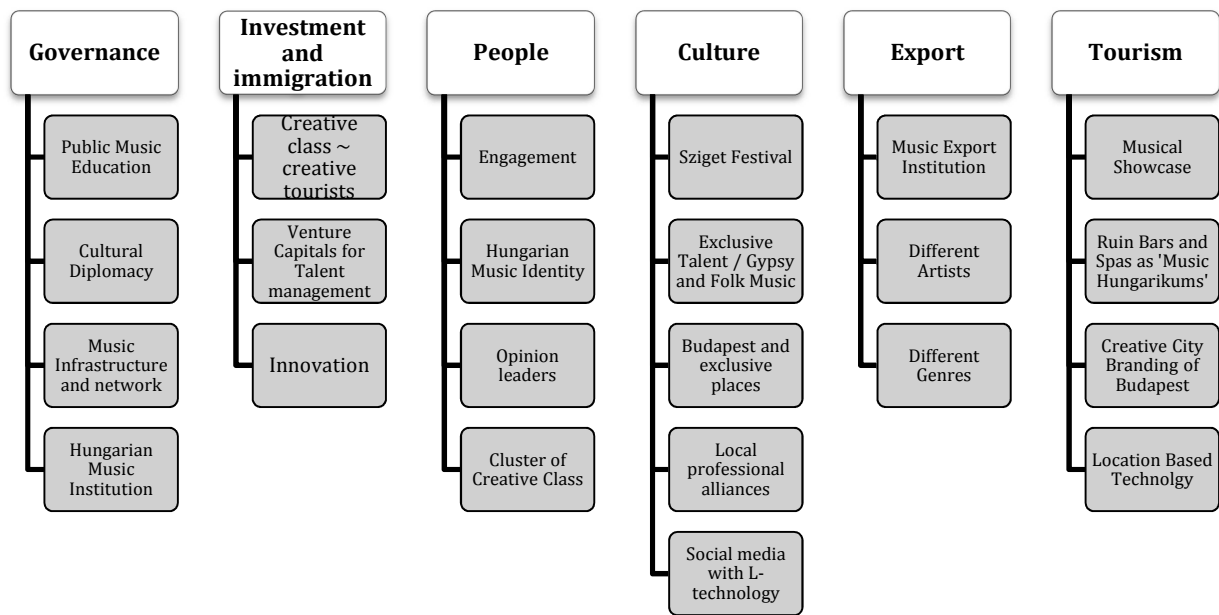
Governance

Public Music Education

Cultural Diplomacy

Music Infrastructure and network

Hungarian Music Institution

Investment and immigration

Creative class ~ creative tourists

Venture Capitals for Talent management

Innovation

People

Engagement

Hungarian Music Identity

Opinion leaders

Cluster of Creative Class

Culture

Sziget Festival

Exclusive Talent / Gypsy and Folk Music

Budapest and exclusive places

Local professional alliances

Social media with L-technology

Export

Music Export Institution

Different Artists

Different Genres

Tourism

Musical Showcase

Ruin Bars and Spas as 'Music Hungarikums'

Creative City Branding of Budapest

Location Based Technolgy